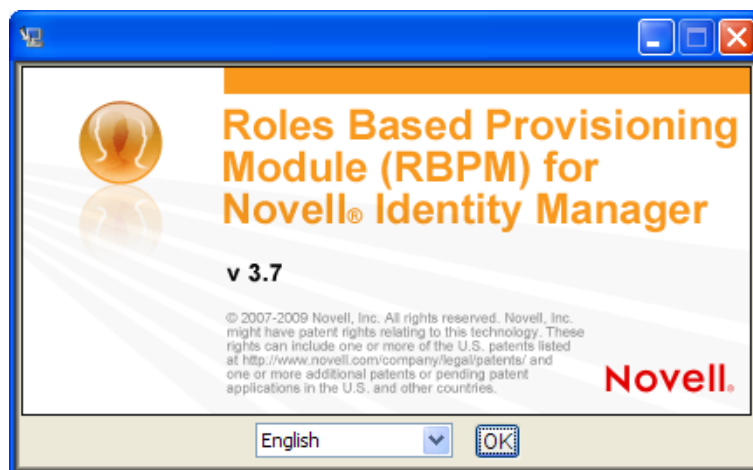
Roles Based Provisioning Module (RBPM) for Novell® Identity Manager

v 3.7

© 2007-2009 Novell, Inc. All rights reserved. Novell, Inc. might have patent rights relating to this technology. These rights can include one or more of the U.S. patents listed at http://www.novell.com/company/legal/patents/ and one or more additional patents or pending patent applications in the U.S. and other countries.

Novell.

English

OK